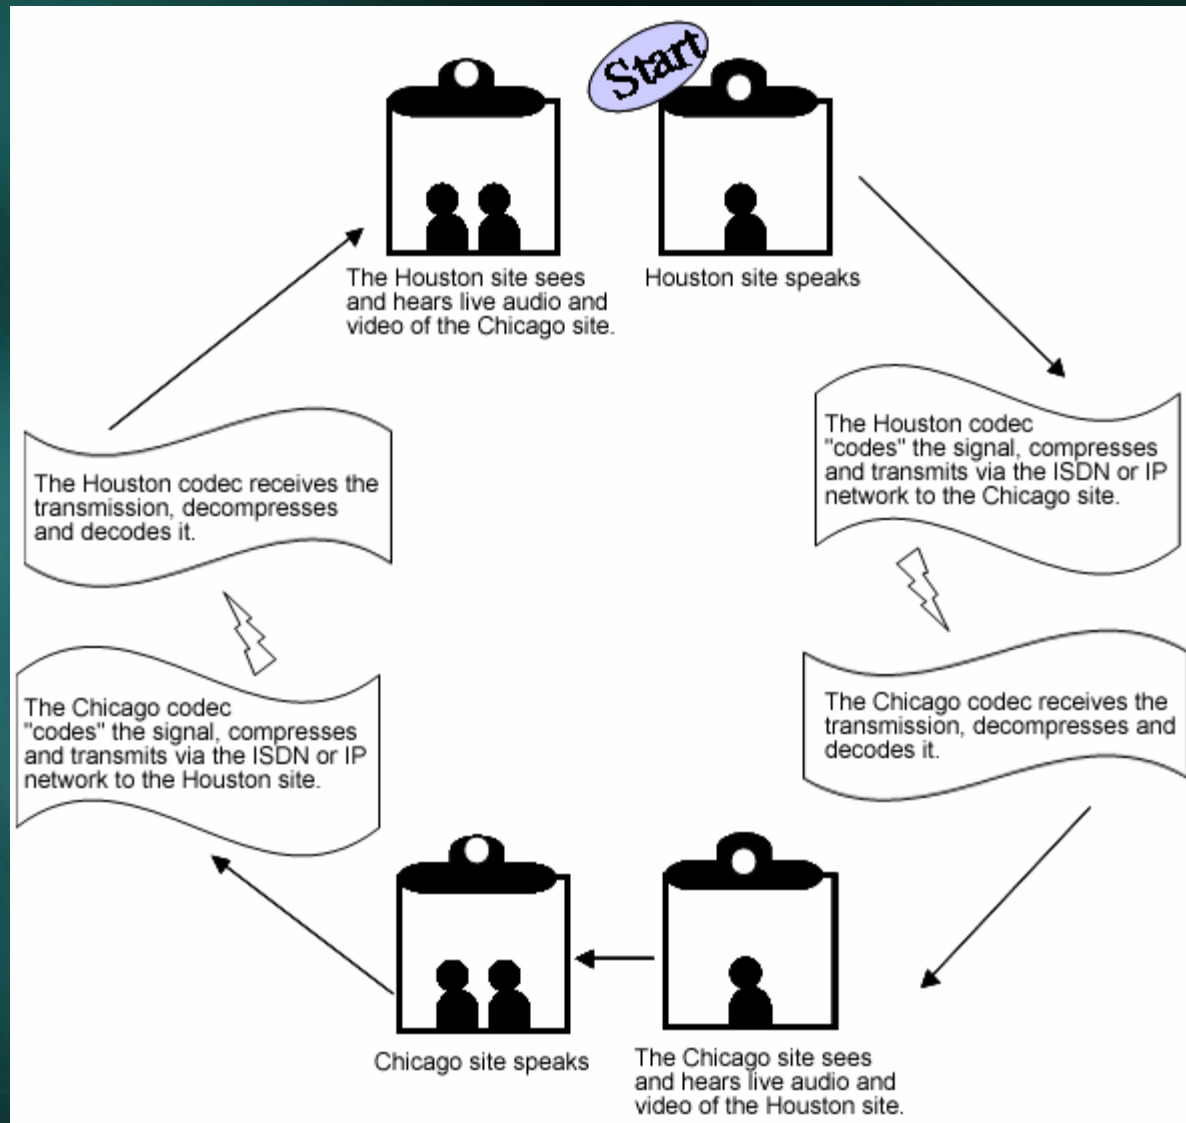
Start

The Houston site sees and hears live audio and video of the Chicago site.

Houston site speaks

The Houston codec "codes" the signal, compresses and transmits via the ISDN or IP network to the Chicago site.

The Chicago codec receives the transmission, decompresses and decodes it.

The Chicago site sees and hears live audio and video of the Houston site.

Chicago site speaks

The Chicago codec "codes" the signal, compresses and transmits via the ISDN or IP network to the Houston site.

The Houston codec receives the transmission, decompresses and decodes it.